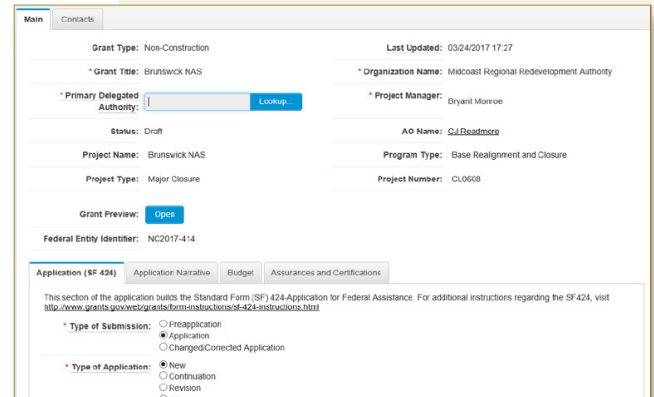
Main Contacts

Grant Type: Non-Construction

Last Updated: 03/24/2017 17:27

* Grant Title: Brunswick NAS

* Organization Name: Midcoast Regional Redevelopment Authority

* Primary Delegated Authority: Lookup...

* Project Manager: Bryant Monroe

Status: Draft

AO Name: CJ Readmore

Project Name: Brunswick NAS

Program Type: Base Realignment and Closure

Project Type: Major Closure

Project Number: CL0608

Grant Preview: Open

Federal Entity Identifier: NC2017-414

Application (SF 424) Application Narrative Budget Assurances and Certifications

This section of the application builds the Standard Form (SF) 424-Application for Federal Assistance. For additional instructions regarding the SF424, visit http://www.grants.gov/web/grants/form-instructions/sf-424-instructions.html

* Type of Submission: Preapplication
Application
Changed/Corrected Application

* Type of Application: New
Continuation
Revision
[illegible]